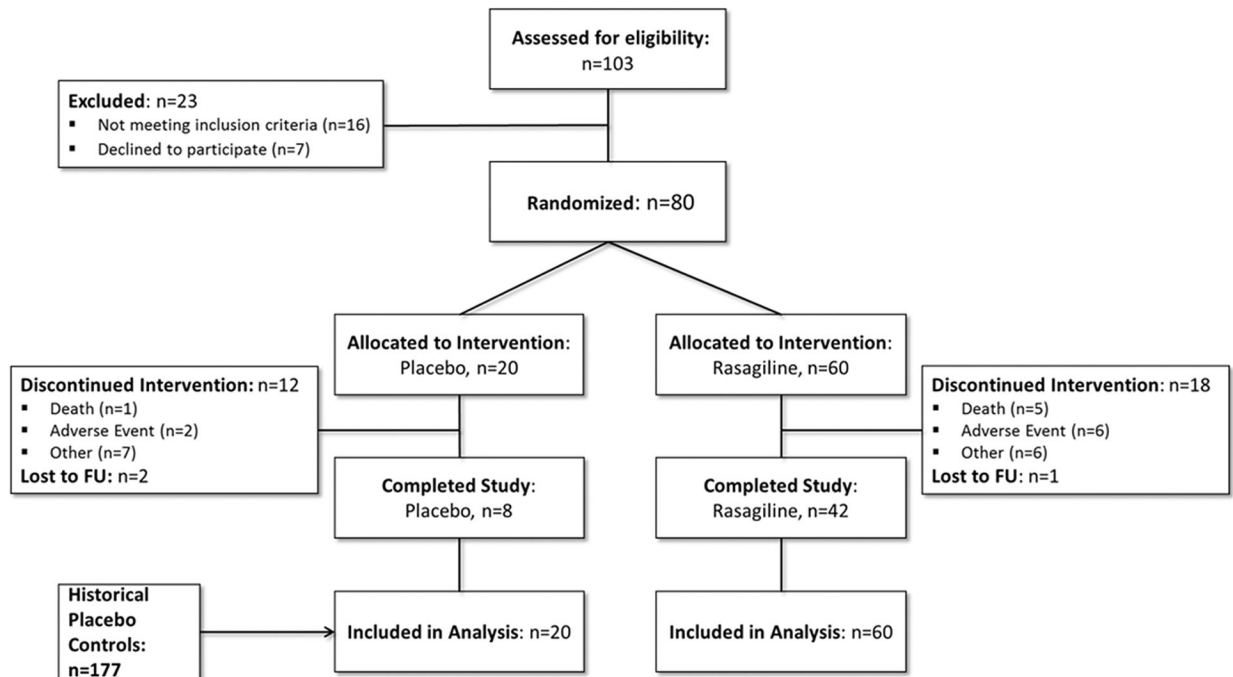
Assessed for eligibility: n=103

Excluded: n=23
▪ Not meeting inclusion criteria (n=16)
▪ Declined to participate (n=7)

Randomized: n=80

Allocated to Intervention: Placebo, n=20

Allocated to Intervention: Rasagiline, n=60

Discontinued Intervention: n=12
▪ Death (n=1)
▪ Adverse Event (n=2)
▪ Other (n=7)
Lost to FU: n=2

Discontinued Intervention: n=18
▪ Death (n=5)
▪ Adverse Event (n=6)
▪ Other (n=6)
Lost to FU: n=1

Completed Study: Placebo, n=8

Completed Study: Rasagiline, n=42

Historical Placebo Controls: n=177

Included in Analysis: n=20

Included in Analysis: n=60